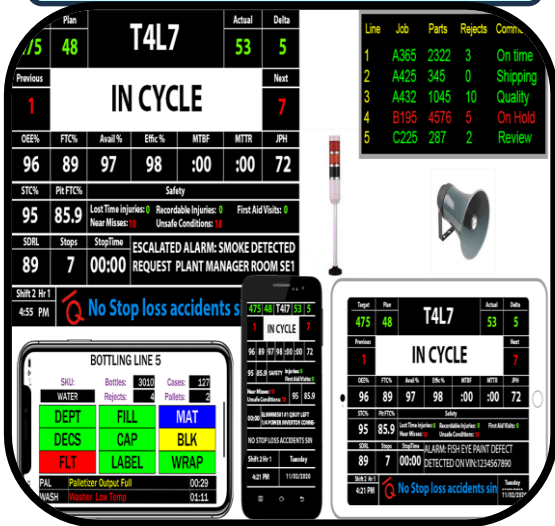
/75 Plan 48 T4L7 Actual 53 Delta 5

Previous 1 IN CYCLE Next 7

| OEE% | FTC% | Avail % | Effic % | MTBF | MTTR | JPH |
|---|---|---|---|---|---|---|
| 96 | 89 | 97 | 98 | :00 | :00 | 72 |

STC% 95 Plt FTC% 85.9 Safety Lost Time Injuries: 0 Recordable Injuries: 0 First Aid Visits: 0 Near Misses: 10 Unsafe Conditions: 18

SDRL 89 Stops 7 StopTime 00:00 ESCALATED ALARM: SMOKE DETECTED REQUEST PLANT MANAGER ROOM SE1

Shift 2 Hr 1 4:55 PM No Stop loss accidents s

| Line | Job | Parts | Rejects | Comme |
|---|---|---|---|---|
| 1 | A365 | 2322 | 3 | On time |
| 2 | A425 | 345 | 0 | Shipping |
| 3 | A432 | 1045 | 10 | Quality |
| 4 | B195 | 4576 | 5 | On Hold |
| 5 | C225 | 287 | 2 | Review |

BOTTLING LINE 5
SKU: WATER Bottles: 3010 Cases: 127
Rejects: 4 Pallets: 2

| DEPT | FILL | MAT |
|---|---|---|
| DECS | CAP | BLK |
| FLT | LABEL | WRAP |

PAL Palletizer Output Full 00:29
WASH Washer Low Temp 01:11

475 48 T4L7 53 5
IN CYCLE
96 89 97 98 :00 :00 72
95 85.9 SAFETY
ELMWOOD LINE 1 QUALITY LEFT 1 POWER INVERTOR CONN
NO STOP LOSS ACCIDENTS SIN
Shift 2 Hr 1 Tuesday
4:21 PM 11/02/2020

Target 475 Plan 48 T4L7 Actual 53 Delta 5
Previous 1 IN CYCLE Next 7
OEE% FTC% Avail % Effic % MTBF MTTR JPH
96 89 97 98 :00 :00 72
STC% 95 Plt FTC% 85.9 Safety Lost Time Injuries: 0 Recordable Injuries: 0 First Aid Visits: 0 Near Misses: 10 Unsafe Conditions: 18
SDRL 89 Stops 7 StopTime 00:00 ALARM: FISH EYE PAINT DEFECT DETECTED ON VIN:1234567890
Shift 2 Hr 1 4:21 PM No Stop loss accidents sin Tuesday 11/02/2020